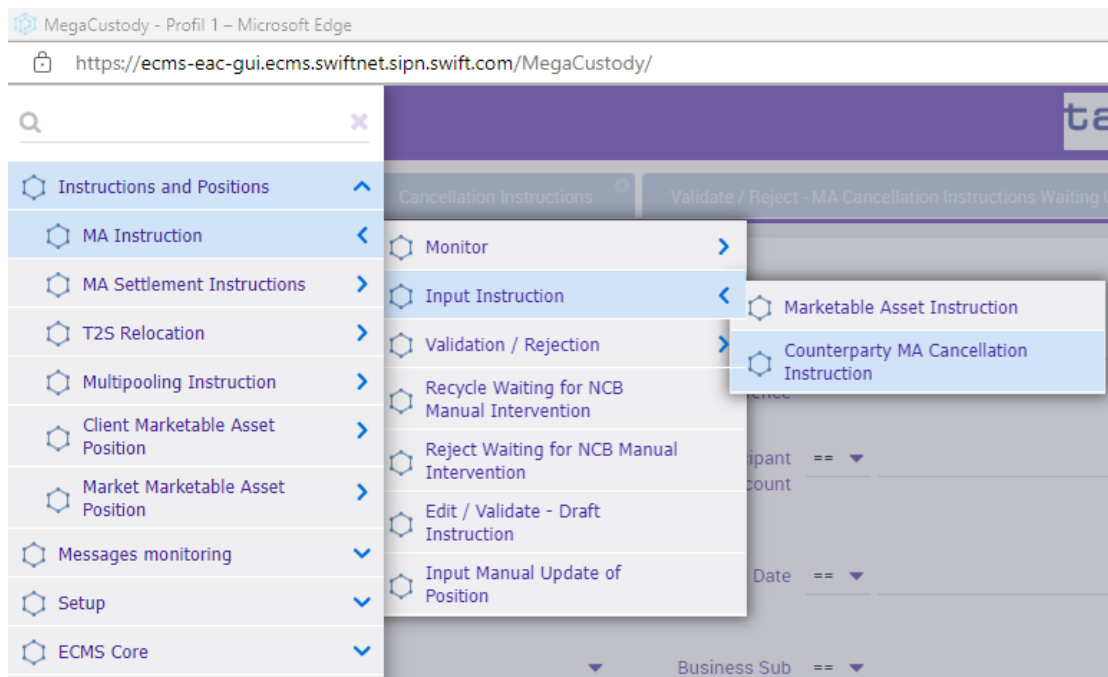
MegaCustody - Profil 1 – Microsoft Edge

https://ecms-eac-gui.ecms.swiftnet.sipn.swift.com/MegaCustody/

ta

Cancellation Instructions

Validate / Reject - MA Cancellation Instructions Waiting

Instructions and Positions

MA Instruction

MA Settlement Instructions

T2S Relocation

Multipooling Instruction

Client Marketable Asset Position

Market Marketable Asset Position

Messages monitoring

Setup

ECMS Core

Monitor

Input Instruction

Validation / Rejection

Recycle Waiting for NCB Manual Intervention

Reject Waiting for NCB Manual Intervention

Edit / Validate - Draft Instruction

Input Manual Update of Position

Marketable Asset Instruction

Counterparty MA Cancellation Instruction

ence

ipant

count

==

Date

==

Business Sub

==